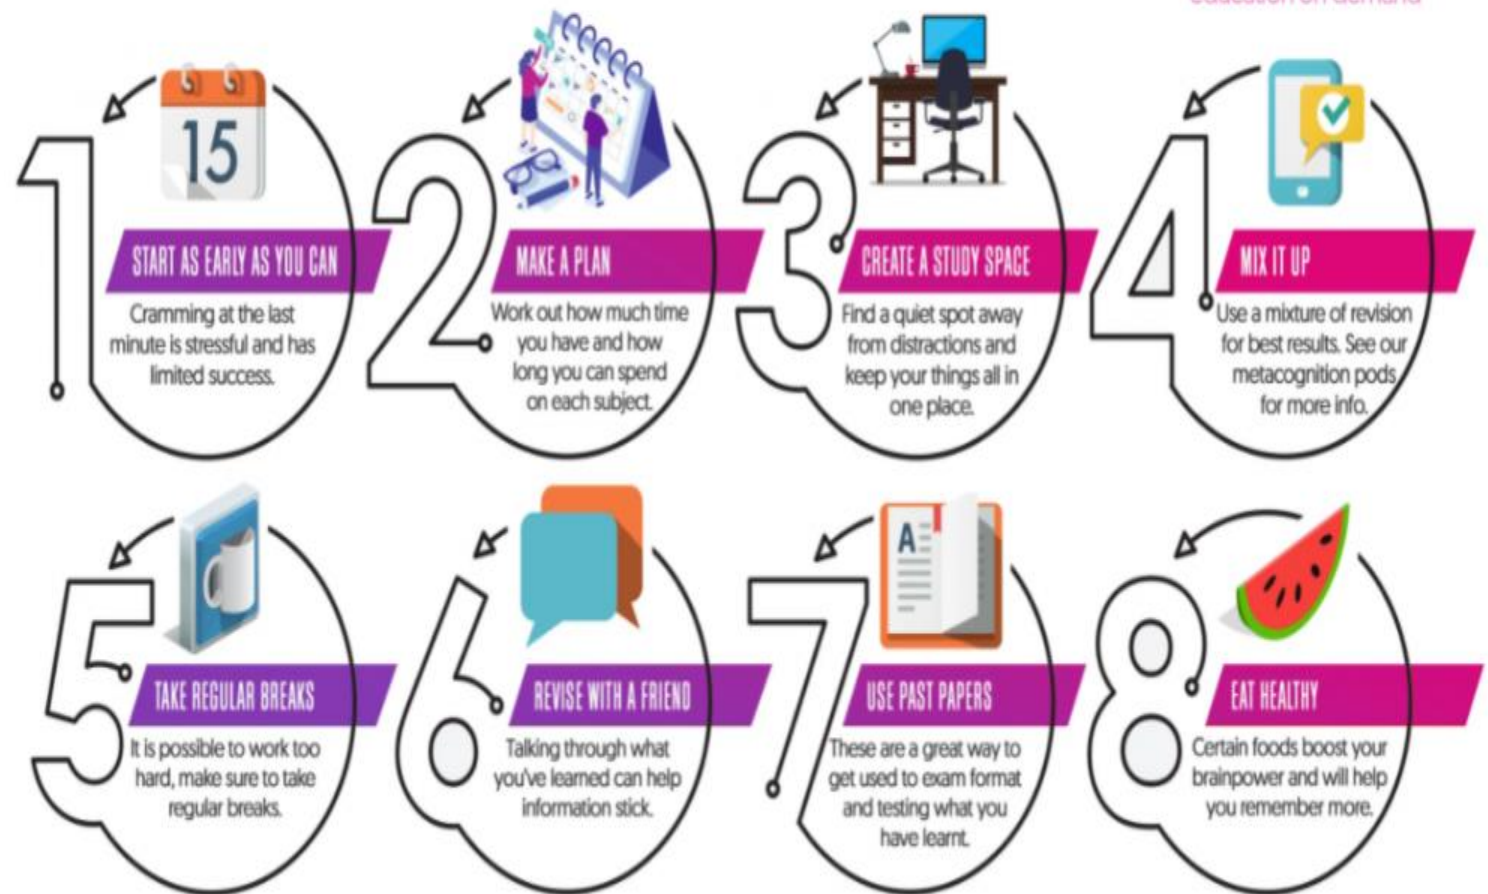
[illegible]

1
15
START AS EARLY AS YOU CAN
Cramming at the last minute is stressful and has limited success.

2
MAKE A PLAN
Work out how much time you have and how long you can spend on each subject.

3
CREATE A STUDY SPACE
Find a quiet spot away from distractions and keep your things all in one place.

4
MIX IT UP
Use a mixture of revision for best results. See our metacognition pods for more info.

5
TAKE REGULAR BREAKS
It is possible to work too hard, make sure to take regular breaks.

6
REVISE WITH A FRIEND
Talking through what you've learned can help information stick.

7
A
USE PAST PAPERS
These are a great way to get used to exam format and testing what you have learnt.

8
EAT HEALTHY
Certain foods boost your brainpower and will help you remember more.